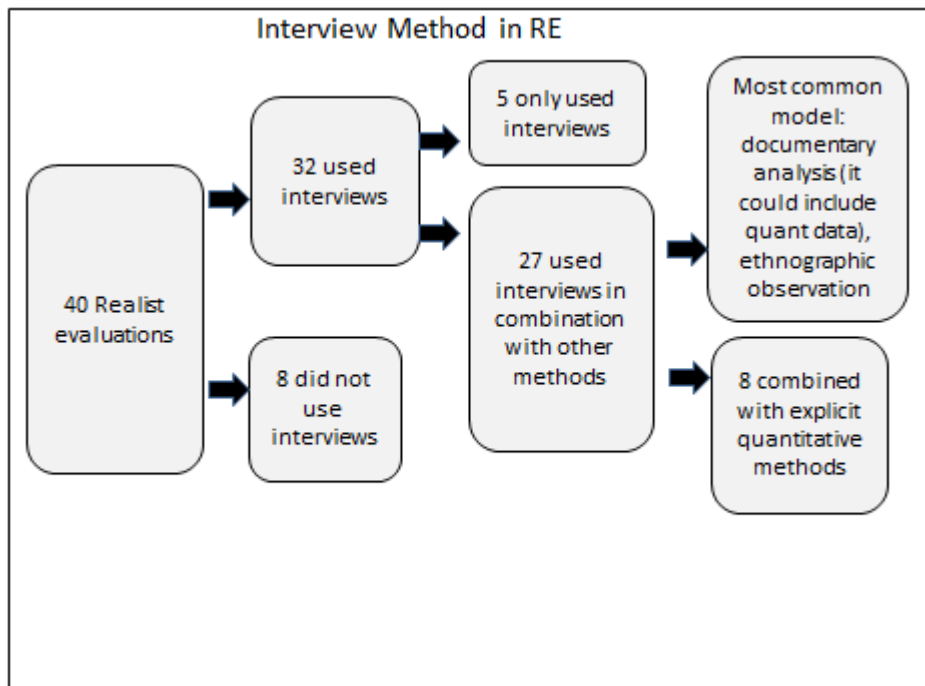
Interview Method in RE

40 Realist evaluations

32 used interviews

8 did not use interviews

5 only used interviews

27 used interviews in combination with other methods

Most common model: documentary analysis (it could include quant data), ethnographic observation

8 combined with explicit quantitative methods